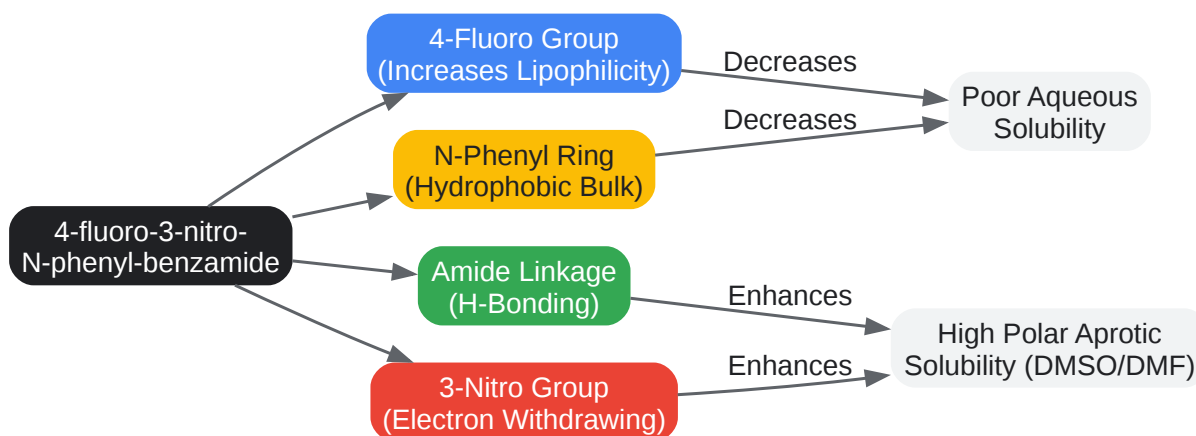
4-fluoro-3-nitro-N-phenyl-benzamide

4-Fluoro Group
(Increases Lipophilicity)

N-Phenyl Ring
(Hydrophobic Bulk)

Amide Linkage
(H-Bonding)

3-Nitro Group
(Electron Withdrawing)

Decreases

Decreases

Enhances

Enhances

Poor Aqueous Solubility

High Polar Aprotic Solubility (DMSO/DMF)